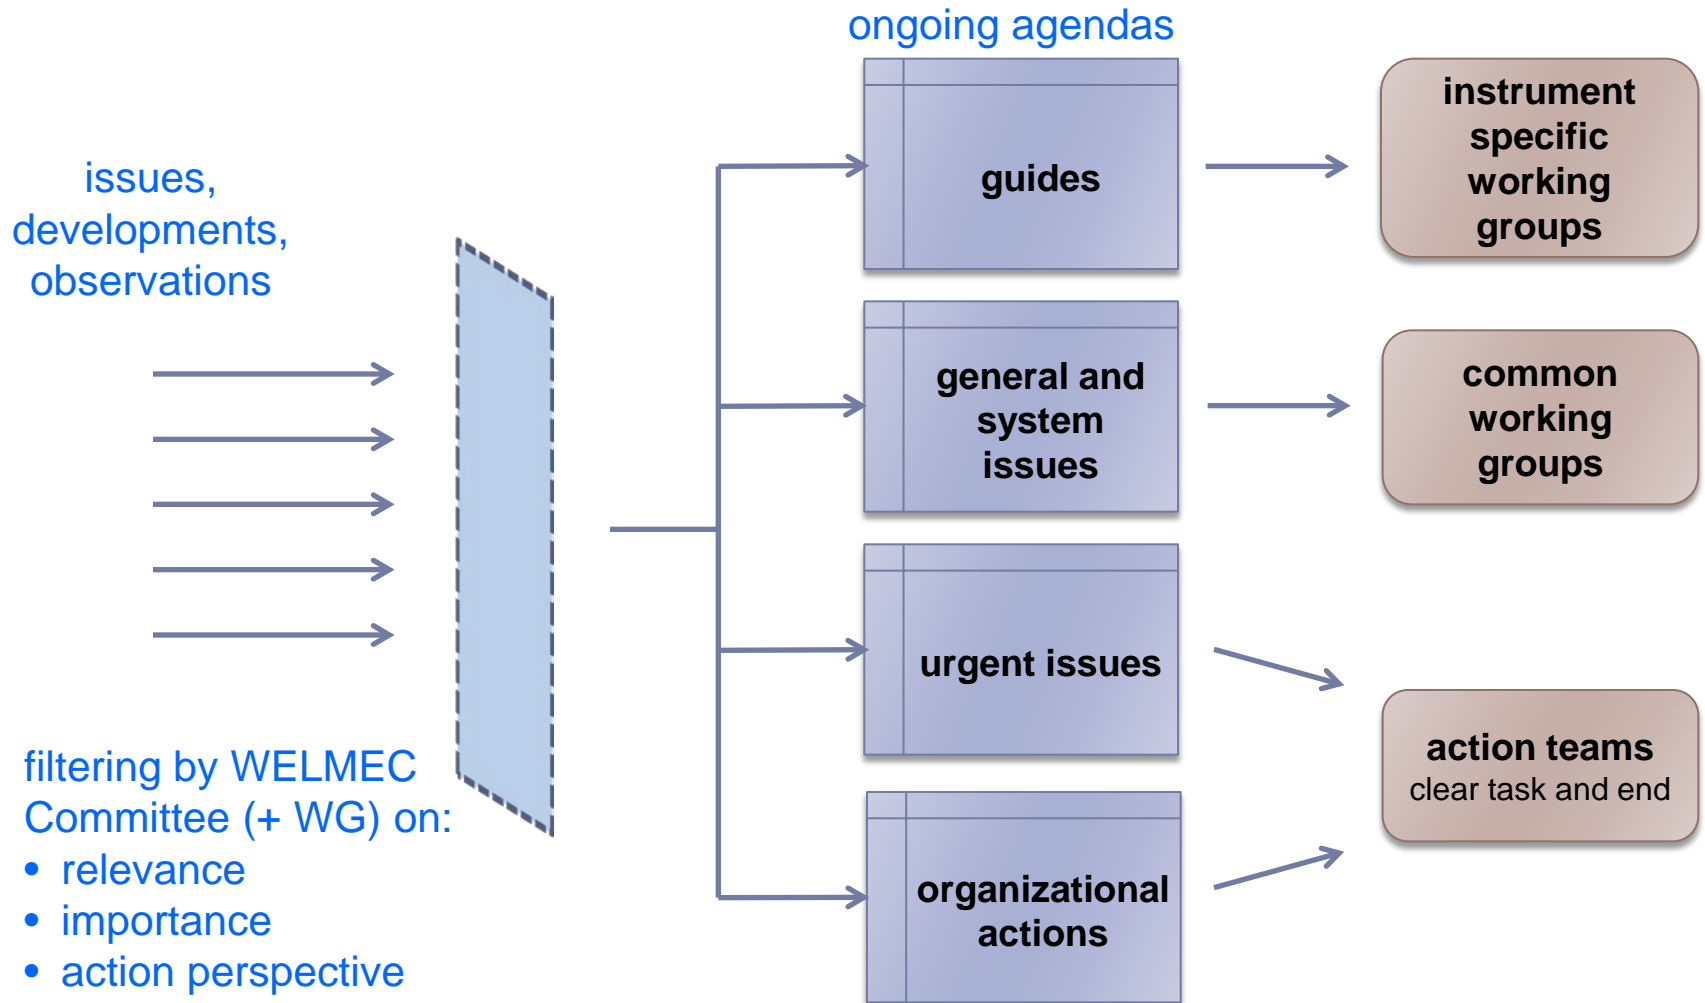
ongoing agendas

issues, developments, observations

guides

instrument specific working groups

general and system issues

common working groups

urgent issues

action teams
clear task and end

organizational actions

filtering by WELMEC Committee (+ WG) on:
• relevance
• importance
• action perspective